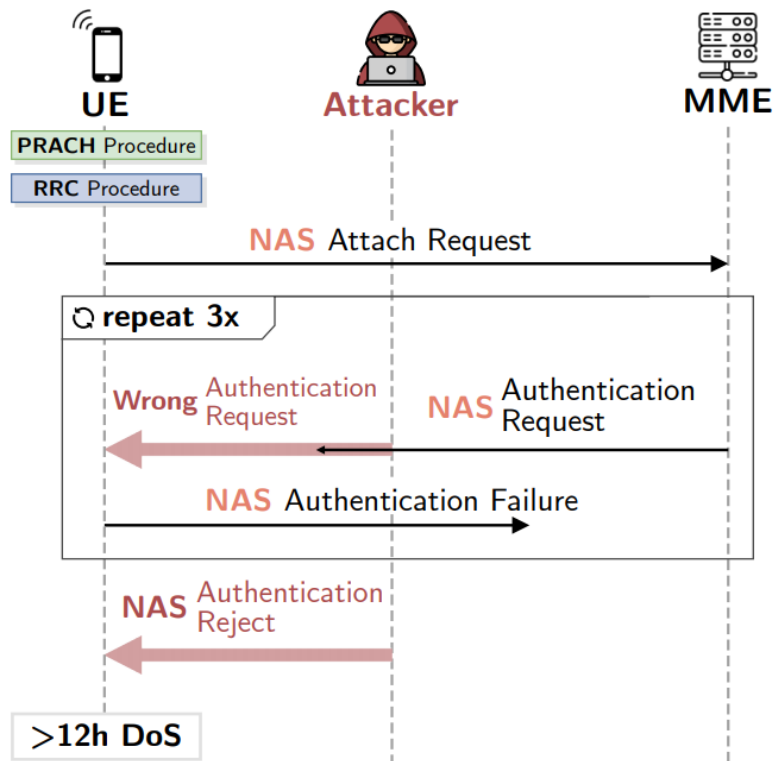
UE

Attacker

MME

PRACH Procedure

RRC Procedure

NAS Attach Request

repeat 3x

Wrong Authentication Request

NAS Authentication Request

NAS Authentication Failure

NAS Authentication Reject

>12h DoS